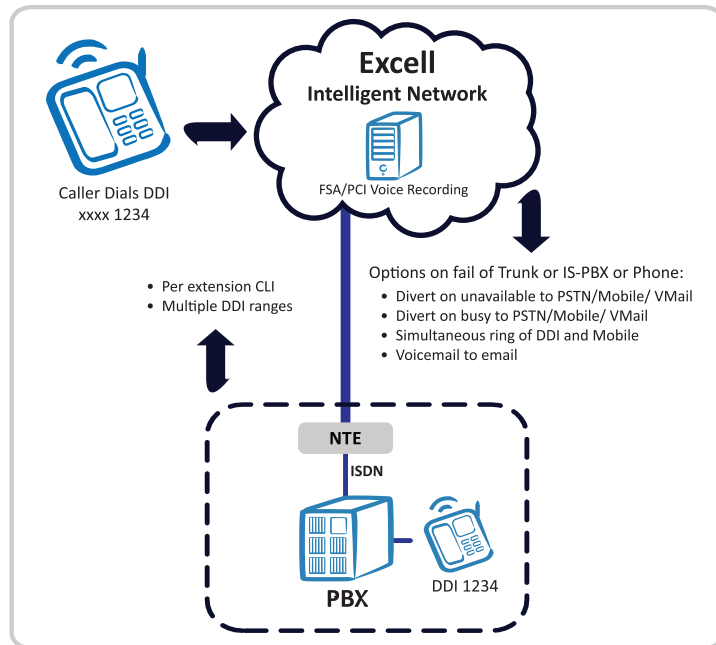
Excell
Intelligent Network

FSA/PCI Voice Recording

Caller Dials DDI
xxxx 1234

Options on fail of Trunk or IS-PBX or Phone:
- Divert on unavailable to PSTN/Mobile/ VMail
- Divert on busy to PSTN/Mobile/ VMail
- Simultaneous ring of DDI and Mobile
- Voicemail to email

- Per extension CLI
- Multiple DDI ranges

NTE
ISDN

PBX
DDI 1234